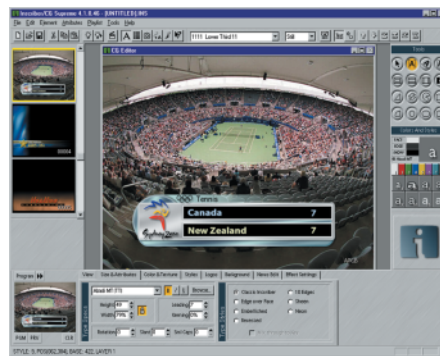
Inscriber/CG Supreme 4.1.0.46 - [UNTITLED].INS

File Edit Element Attributes Playlist Tools Help

1111 Lower Third 11

CG Editor

Tennis

Canada 7

New Zealand 7

Sydney 2000

Tools

Program

PGM PRV CLR

View Size & Attributes Color & Texture Styles Logos Background News Edit Effect Settings

Arial MT (TT)

Remove

Height

Width

Leading

Kerning

Rotation

Slant

Set Caps

Chisel & Shine

Edge over Face

Embellished

Bevel

3D Edges

Sheen

Neon

STYLE: 0, POS(652,394), BASE: 402, LAYER 1